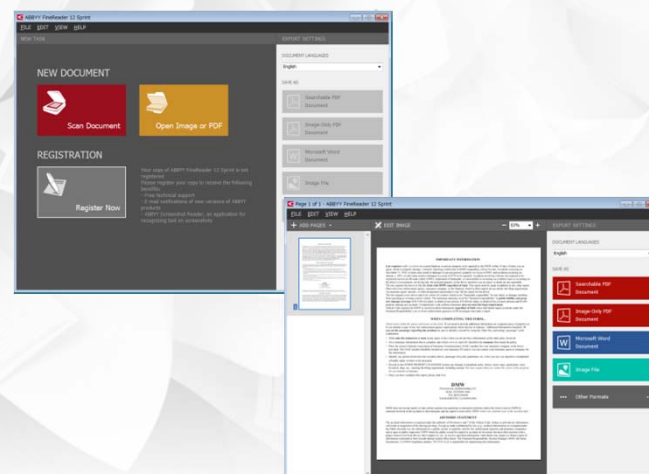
ABBYY FineReader 12 Sprint

FILE EDIT VIEW HELP

NEW TASK

NEW DOCUMENT

Scan Document

Open Image or PDF

REGISTRATION

Register Now

Your copy of ABBYY FineReader 12 Sprint is not registered. Please register your copy to receive the following benefits:
- Free technical support
- E-mail notifications of new versions of ABBYY products
- ABBYY Screenshot Reader, an application for recognizing text on screenshots

EXPORT SETTINGS

DOCUMENT LANGUAGES

English

SAVE AS

Searchable PDF Document

Image-Only PDF Document

Microsoft Word Document

Image File

Page 1 of 1 - ABBYY FineReader 12 Sprint

FILE EDIT VIEW HELP

ADD PAGES

EDIT IMAGE

93%

EXPORT SETTINGS

DOCUMENT LANGUAGES

English

SAVE AS

Searchable PDF Document

Image-Only PDF Document

Microsoft Word Document

Image File

Other Formats

IMPORTANT INFORMATION

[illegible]

BMW

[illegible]